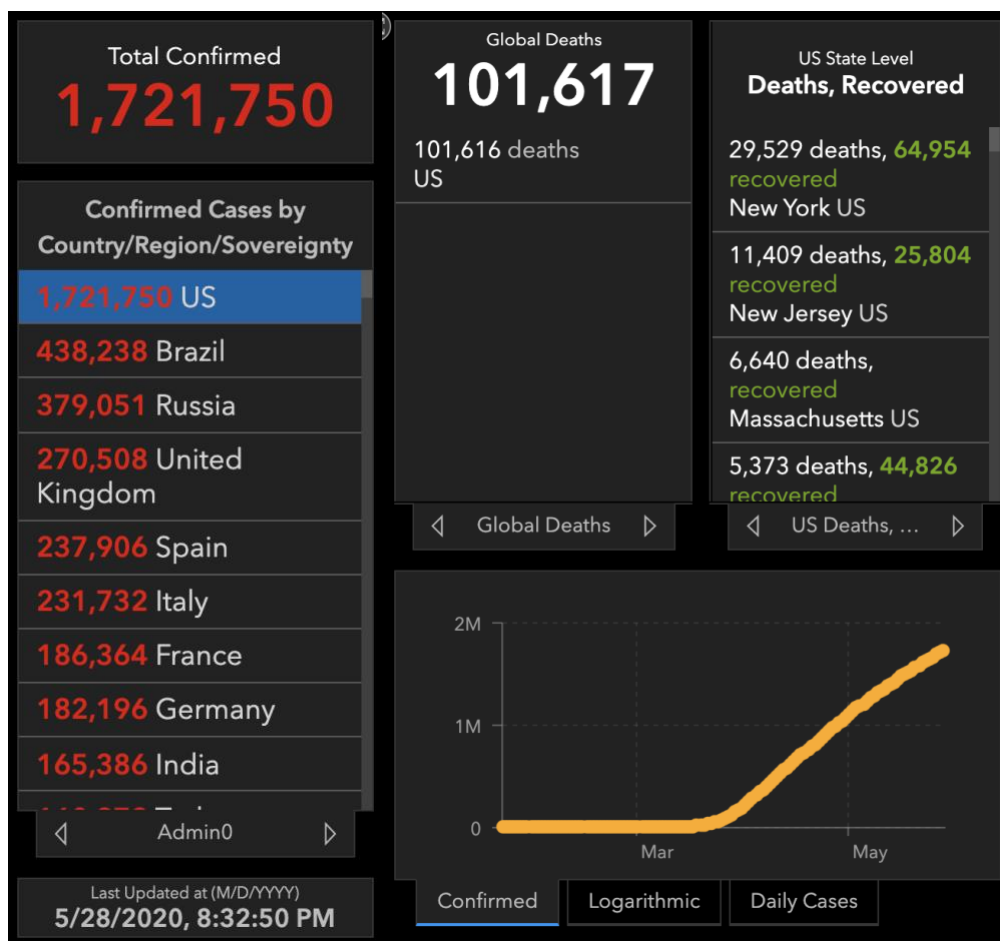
Total Confirmed
1,721,750

Confirmed Cases by Country/Region/Sovereignty

1,721,750 US
438,238 Brazil
379,051 Russia
270,508 United Kingdom
237,906 Spain
231,732 Italy
186,364 France
182,196 Germany
165,386 India
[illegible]

Admin0

Last Updated at (M/D/YYYY)
5/28/2020, 8:32:50 PM

Global Deaths
101,617

101,616 deaths
US

Global Deaths

US State Level
Deaths, Recovered

29,529 deaths, 64,954 recovered
New York US

11,409 deaths, 25,804 recovered
New Jersey US

6,640 deaths, recovered
Massachusetts US

5,373 deaths, 44,826 recovered

US Deaths, ...

2M
1M
0
Mar
May

Confirmed
Logarithmic
Daily Cases